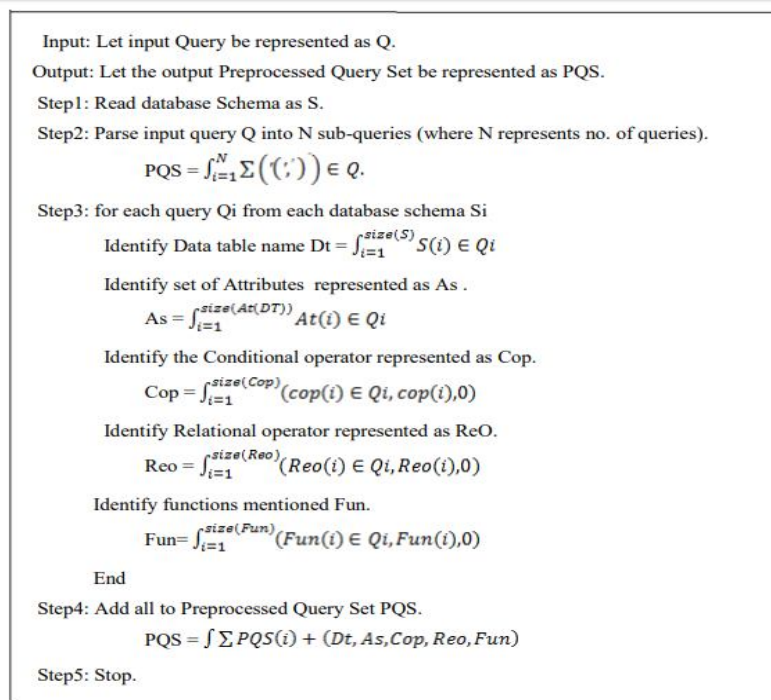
Input: Let input Query be represented as Q.

Output: Let the output Preprocessed Query Set be represented as PQS.

Step1: Read database Schema as S.

Step2: Parse input query Q into N sub-queries (where N represents no. of queries).

PQS = $\int_{i=1}^{N} \Sigma\left(\left(';'\right)\right) \in Q.$

Step3: for each query Qi from each database schema Si

Identify Data table name Dt = $\int_{i=1}^{size(S)} S(i) \in Qi$

Identify set of Attributes represented as As .

As = $\int_{i=1}^{size(At(DT))} At(i) \in Qi$

Identify the Conditional operator represented as Cop.

Cop = $\int_{i=1}^{size(Cop)} (cop(i) \in Qi, cop(i), 0)$

Identify Relational operator represented as ReO.

Reo = $\int_{i=1}^{size(Reo)} (Reo(i) \in Qi, Reo(i), 0)$

Identify functions mentioned Fun.

Fun= $\int_{i=1}^{size(Fun)} (Fun(i) \in Qi, Fun(i), 0)$

End

Step4: Add all to Preprocessed Query Set PQS.

PQS = $\int \Sigma PQS(i) + (Dt, As, Cop, Reo, Fun)$

Step5: Stop.